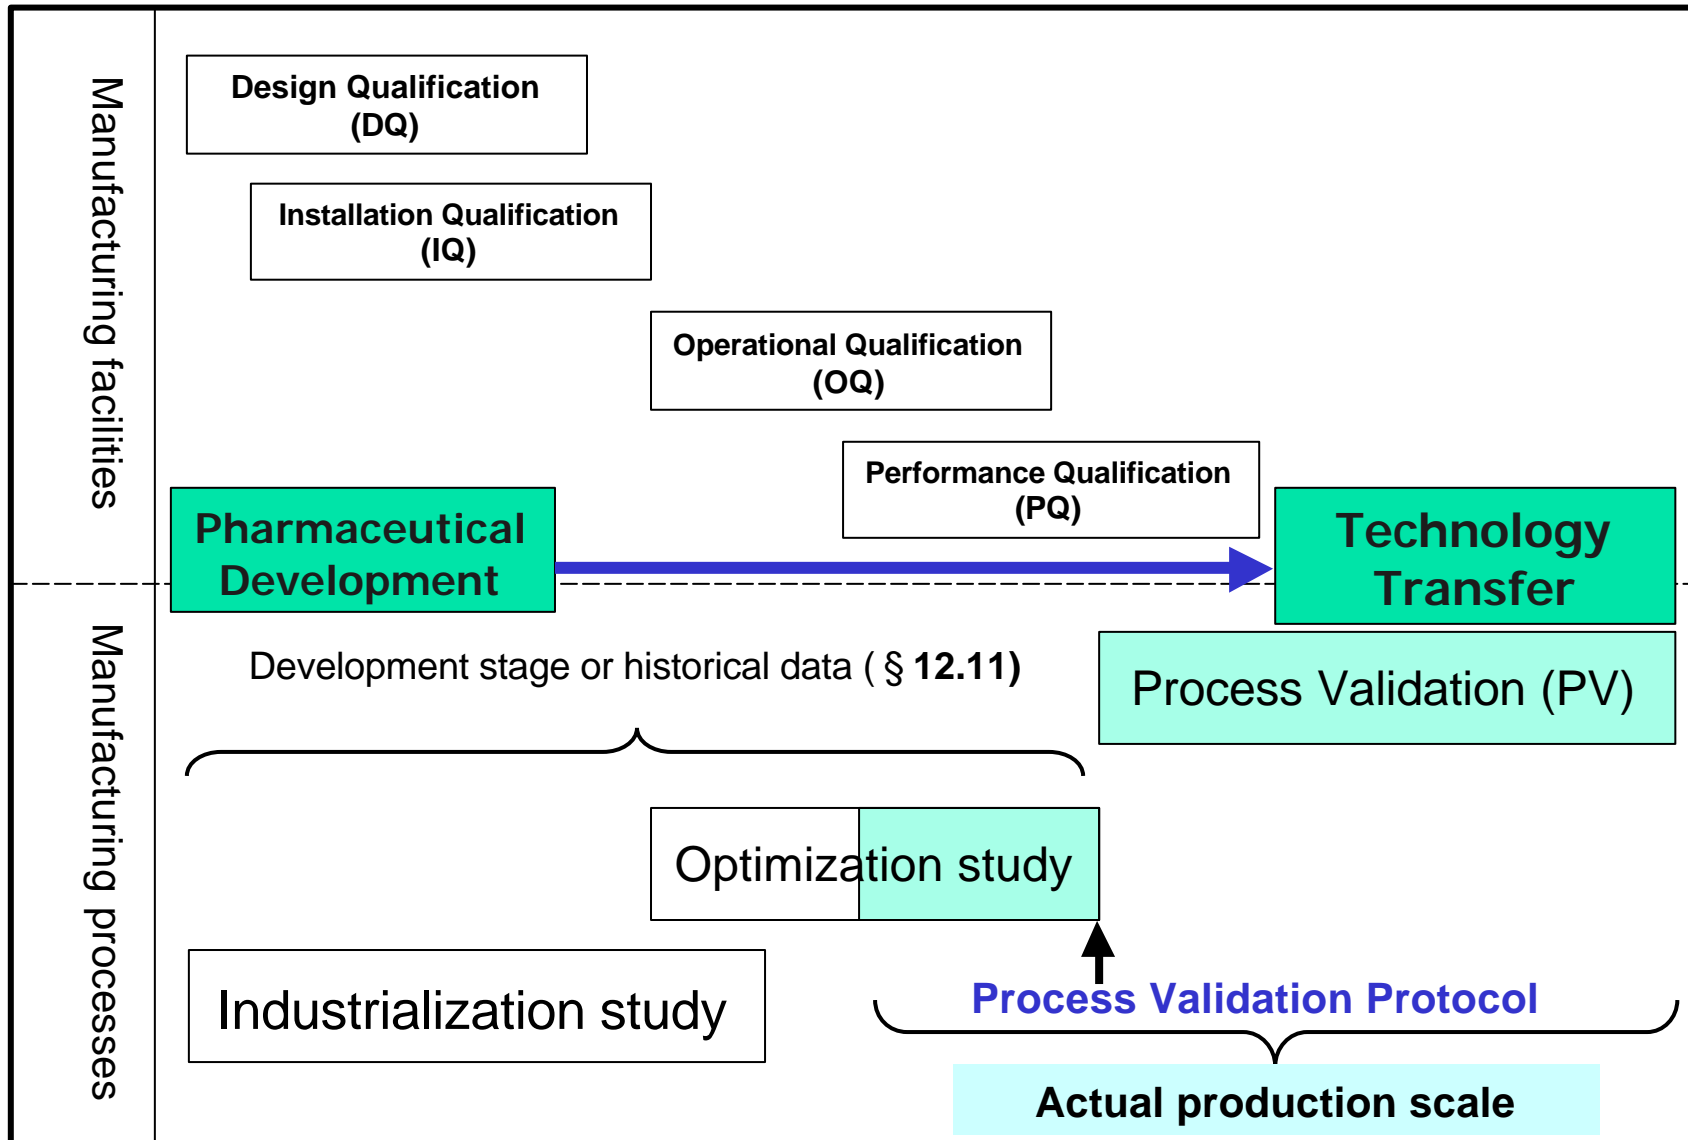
Manufacturing facilities

Design Qualification (DQ)

Installation Qualification (IQ)

Operational Qualification (OQ)

Performance Qualification (PQ)

Pharmaceutical Development

Technology Transfer

Manufacturing processes

Development stage or historical data ( § 12.11)

Process Validation (PV)

Optimization study

Industrialization study

Process Validation Protocol

Actual production scale